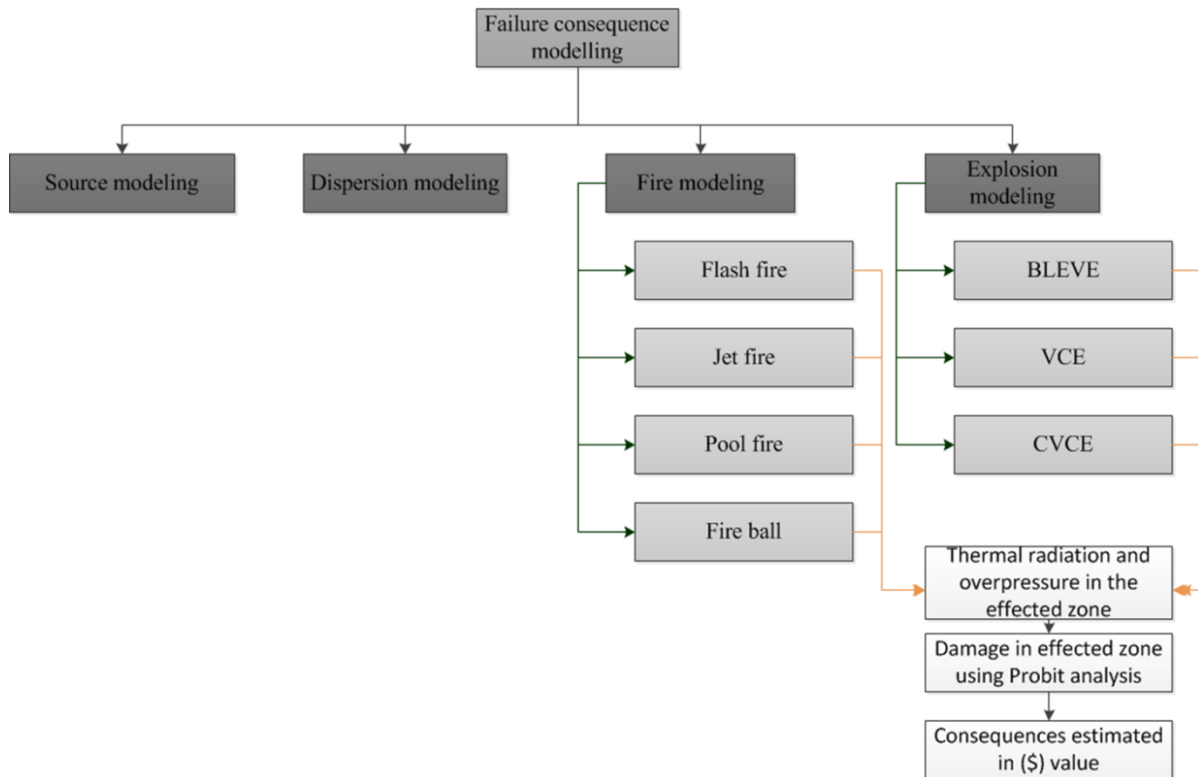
Failure consequence modelling

Source modeling

Dispersion modeling

Fire modeling

Explosion modeling

Flash fire

Jet fire

Pool fire

Fire ball

BLEVE

VCE

CVCE

Thermal radiation and overpressure in the effected zone

Damage in effected zone using Probit analysis

Consequences estimated in ($) value